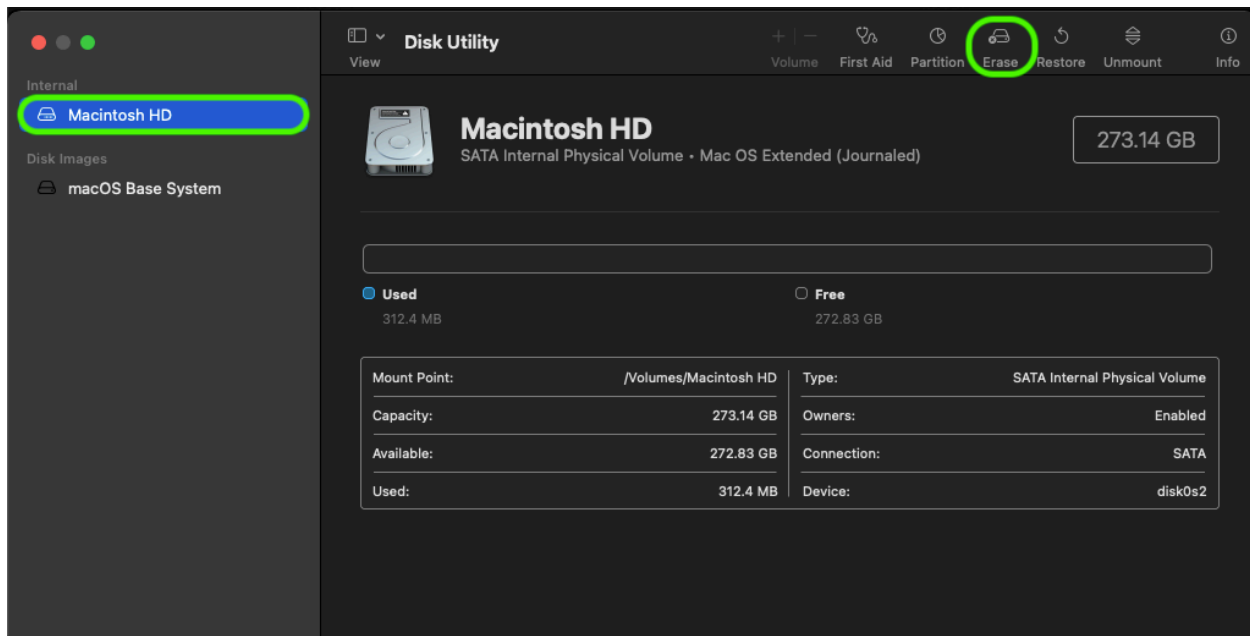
Internal

Macintosh HD

Disk Images

macOS Base System

View

Disk Utility

+ | −
Volume

First Aid

Partition

Erase

Restore

Unmount

Info

Macintosh HD

SATA Internal Physical Volume • Mac OS Extended (Journaled)

273.14 GB

Used
312.4 MB

Free
272.83 GB

| Mount Point: | /Volumes/Macintosh HD | Type: | SATA Internal Physical Volume |
|---|---|---|---|
| Capacity: | 273.14 GB | Owners: | Enabled |
| Available: | 272.83 GB | Connection: | SATA |
| Used: | 312.4 MB | Device: | disk0s2 |